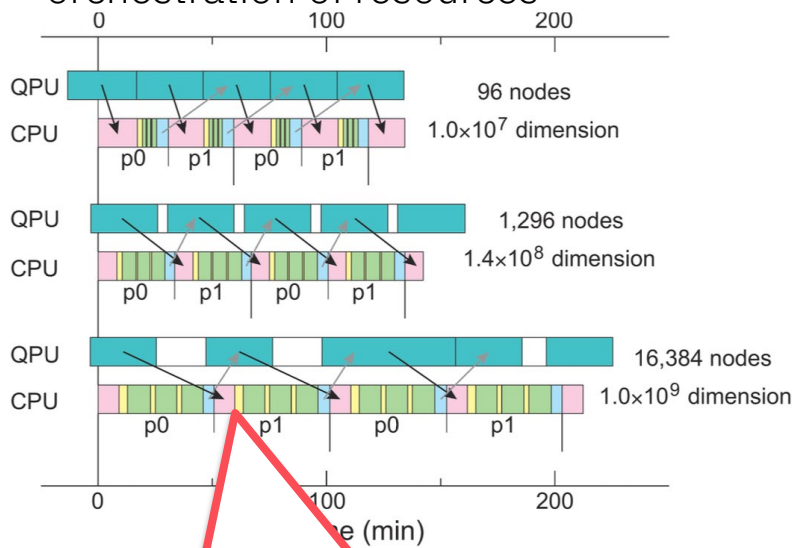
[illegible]rchestration of resources

0 100 200

QPU
CPU
p0 p1 p0 p1
96 nodes
$1.0\times10^7$ dimension

QPU
CPU
p0 p1 p0 p1
1,296 nodes
$1.4\times10^8$ dimension

QPU
CPU
p0 p1 p0 p1
16,384 nodes
$1.0\times10^9$ dimension

0 100 200
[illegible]e (min)